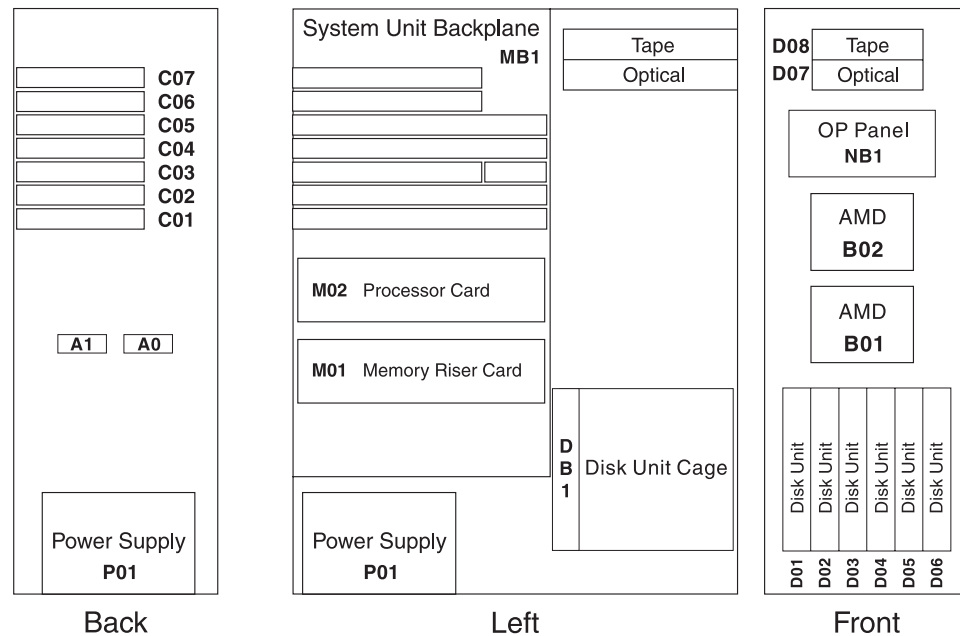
C07
C06
C05
C04
C03
C02
C01

A1 A0

Power Supply
P01

Back

System Unit Backplane
MB1

Tape
Optical

M02 Processor Card

M01 Memory Riser Card

DB1 Disk Unit Cage

Power Supply
P01

Left

D08 Tape
D07 Optical

OP Panel
NB1

AMD
B02

AMD
B01

Disk Unit
Disk Unit
Disk Unit
Disk Unit
Disk Unit
Disk Unit

D01 D02 D03 D04 D05 D06

Front